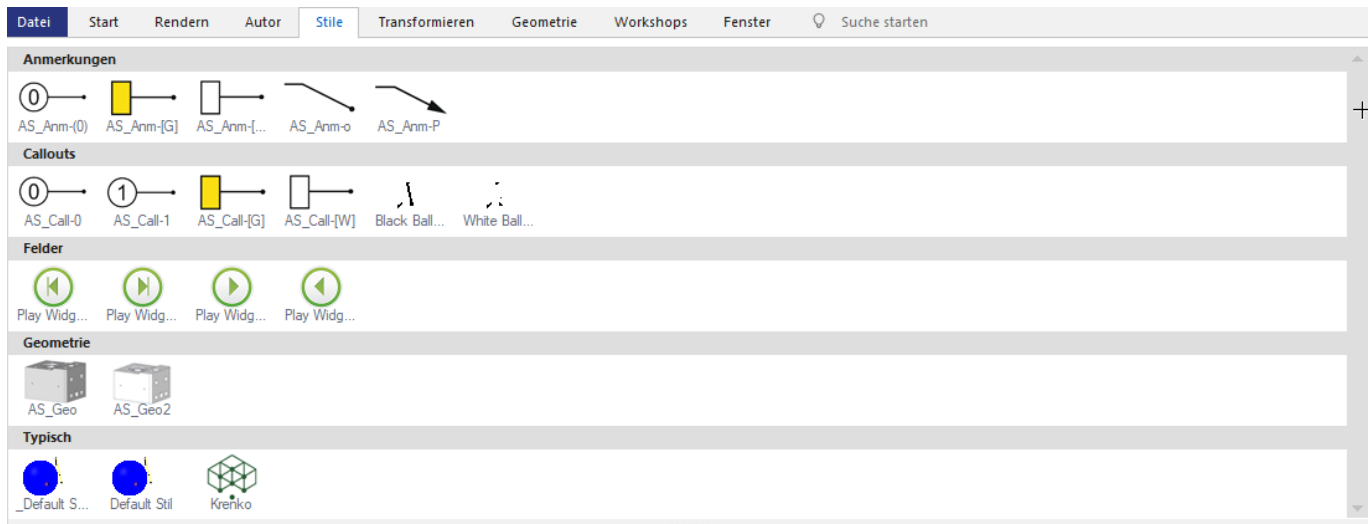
Datei Start Rendern Autor Stile Transformieren Geometrie Workshops Fenster Suche starten

Anmerkungen

0 AS_Anm-(0) AS_Anm-[G] AS_Anm-[... AS_Anm-o AS_Anm-P

Callouts

0 AS_Call-0 1 AS_Call-1 AS_Call-[G] AS_Call-[W] Black Ball... White Ball...

Felder

Play Widg... Play Widg... Play Widg... Play Widg...

Geometrie

AS_Geo AS_Geo2

Typisch

_Default S... Default Stil Krenko